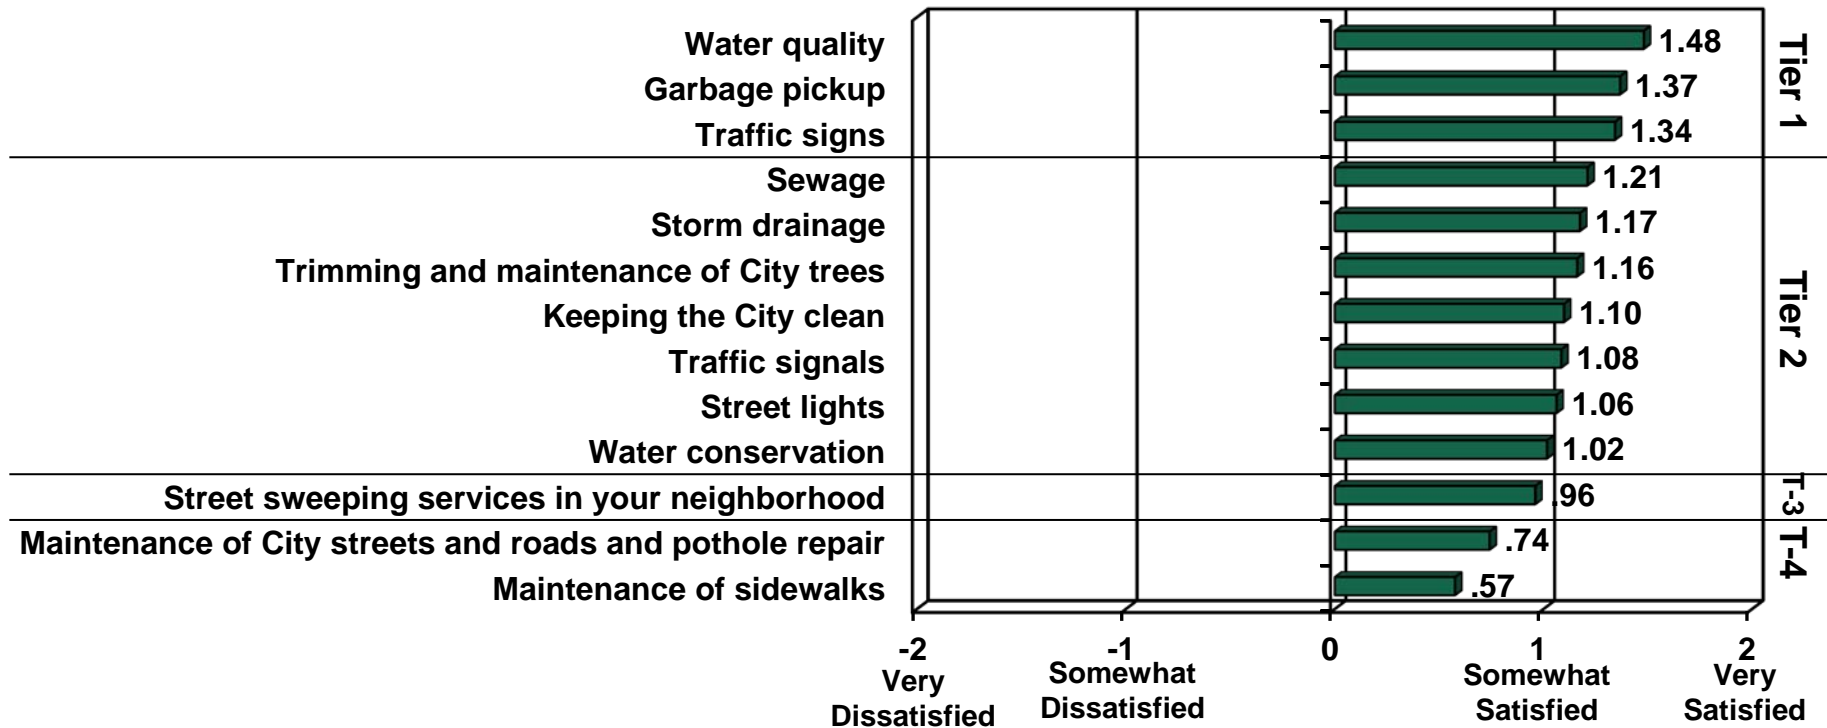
| Item | Score |
|---|---|
| Water quality | 1.48 |
| Garbage pickup | 1.37 |
| Traffic signs | 1.34 |
| Sewage | 1.21 |
| Storm drainage | 1.17 |
| Trimming and maintenance of City trees | 1.16 |
| Keeping the City clean | 1.10 |
| Traffic signals | 1.08 |
| Street lights | 1.06 |
| Water conservation | 1.02 |
| Street sweeping services in your neighborhood | .96 |
| Maintenance of City streets and roads and pothole repair | .74 |
| Maintenance of sidewalks | .57 |

Tier 1
Tier 2
T-3
T-4

-2 Very Dissatisfied
-1 Somewhat Dissatisfied
0
1 Somewhat Satisfied
2 Very Satisfied